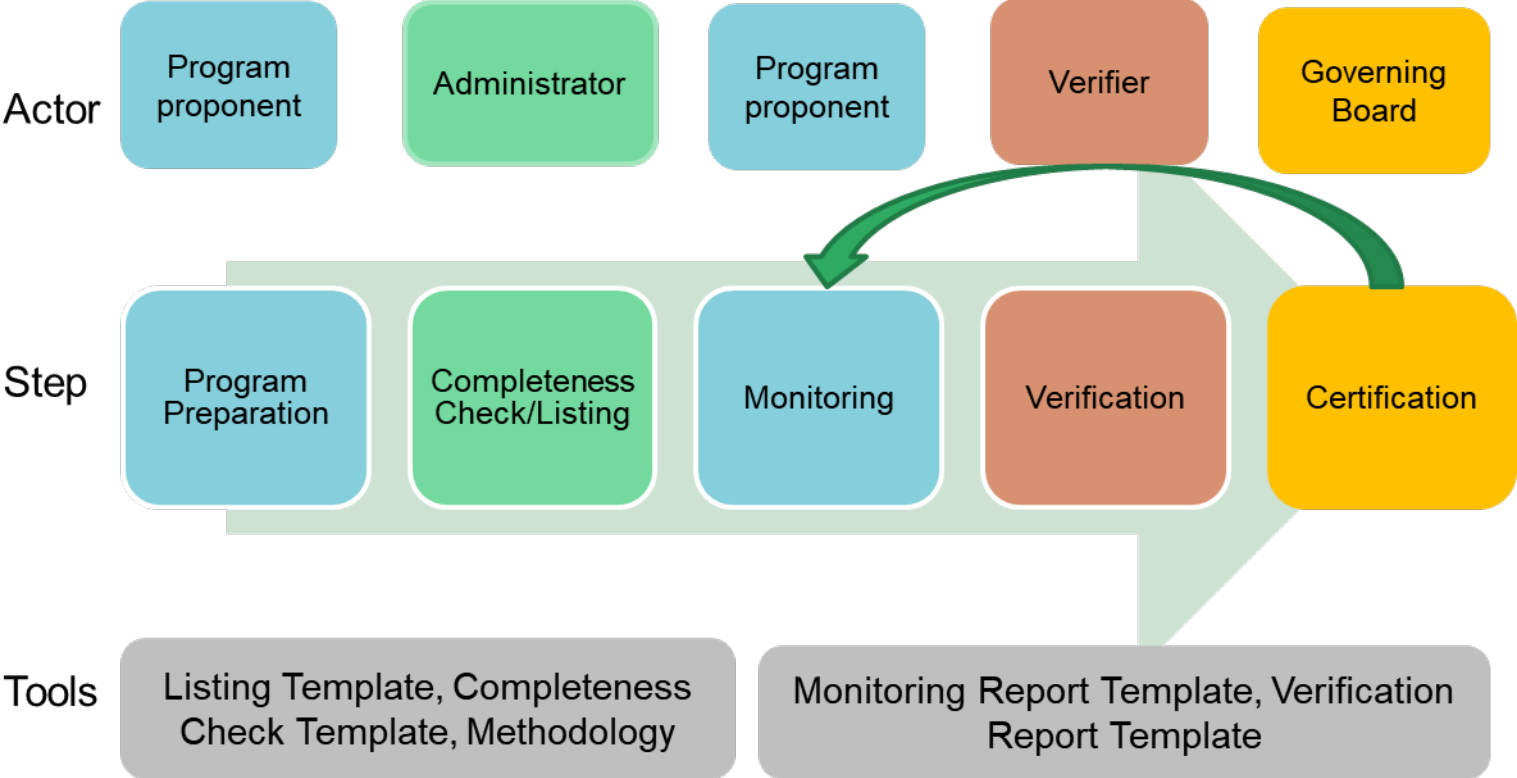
Actor

Program proponent

Administrator

Program proponent

Verifier

Governing Board

Step

Program Preparation

Completeness Check/Listing

Monitoring

Verification

Certification

Tools

Listing Template, Completeness Check Template, Methodology

Monitoring Report Template, Verification Report Template